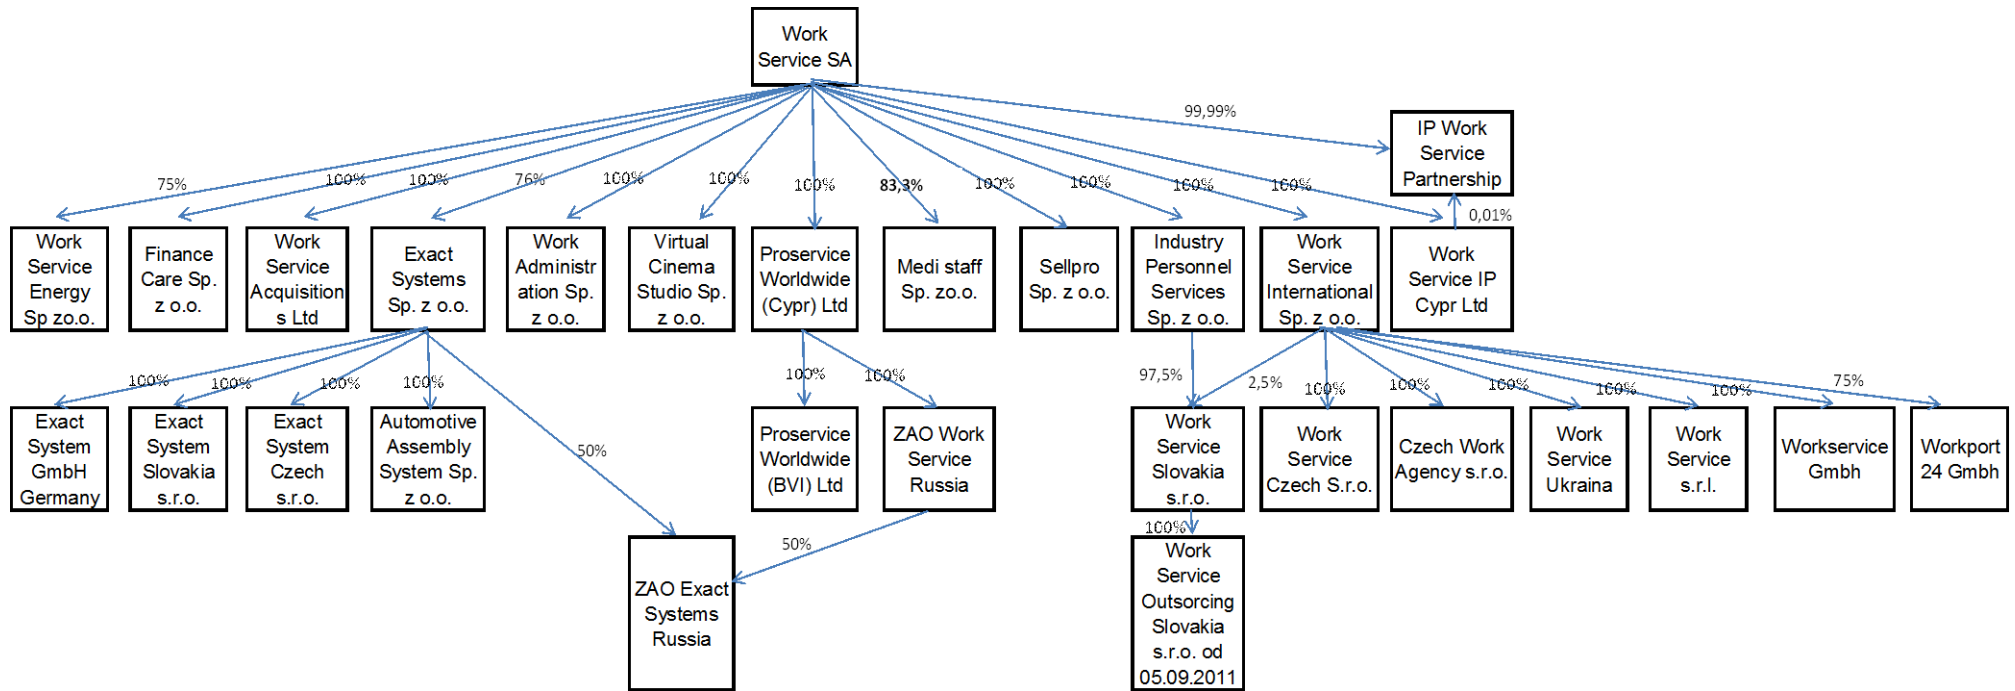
Work Service SA

99,99%

IP Work Service Partnership

75%
100%
100%
76%
100%
100%
100%
83,3%
100%
100%
100%
100%

0,01%

Work Service Energy Sp zo.o.

Finance Care Sp. z o.o.

Work Service Acquisitions Ltd

Exact Systems Sp. z o.o.

Work Administration Sp. z o.o.

Virtual Cinema Studio Sp. z o.o.

Proservice Worldwide (Cypr) Ltd

Medi staff Sp. zo.o.

Sellpro Sp. z o.o.

Industry Personnel Services Sp. z o.o.

Work Service International Sp. z o.o.

Work Service IP Cypr Ltd

100%
100%
100%
100%
50%
100%
100%
97,5%
2,5%
100%
100%
100%
100%
100%
75%

Exact System GmbH Germany

Exact System Slovakia s.r.o.

Exact System Czech s.r.o.

Automotive Assembly System Sp. z o.o.

Proservice Worldwide (BVI) Ltd

ZAO Work Service Russia

Work Service Slovakia s.r.o.

Work Service Czech S.r.o.

Czech Work Agency s.r.o.

Work Service Ukraina

Work Service s.r.l.

Workservice Gmbh

Workport 24 Gmbh

50%

100%

ZAO Exact Systems Russia

Work Service Outsorcing Slovakia s.r.o. od 05.09.2011